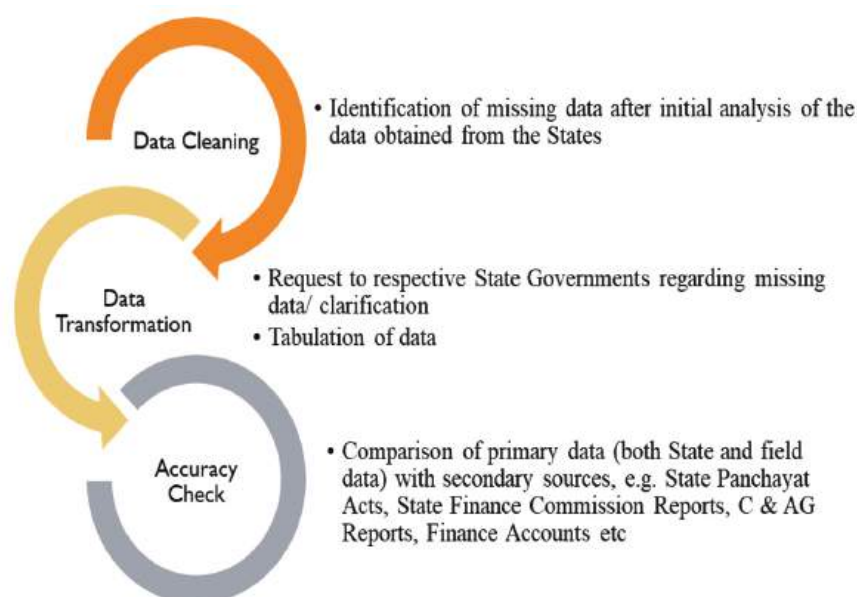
Data Cleaning

• Identification of missing data after initial analysis of the data obtained from the States

Data Transformation

• Request to respective State Governments regarding missing data/ clarification
• Tabulation of data

Accuracy Check

• Comparison of primary data (both State and field data) with secondary sources, e.g. State Panchayat Acts, State Finance Commission Reports, C & AG Reports, Finance Accounts etc